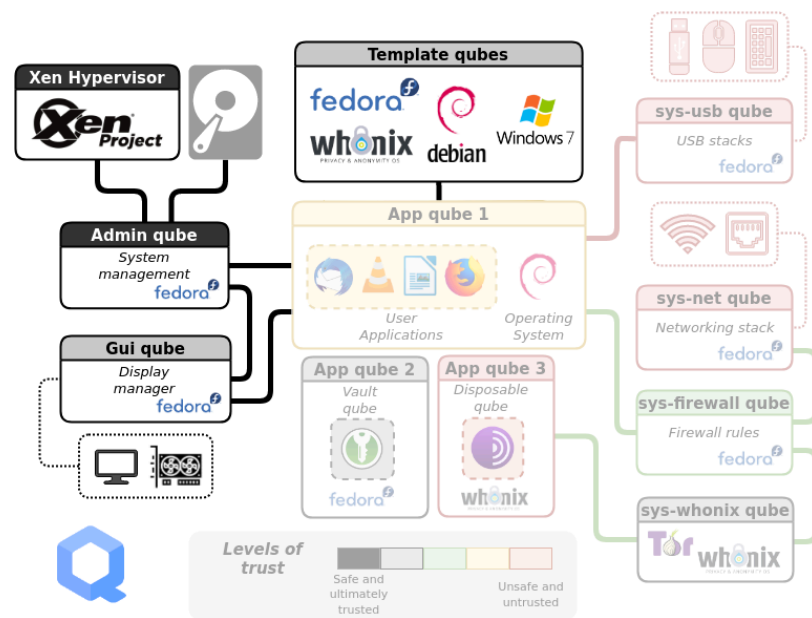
Template qubes
fedora
whonix
PRIVACY & ANONYMITY OS
debian
Windows 7

Xen Hypervisor
Xen Project

Admin qube
System management
fedora

Gui qube
Display manager
fedora

App qube 1
User Applications
Operating System

App qube 2
Vault qube
fedora

App qube 3
Disposable qube
whonix

sys-usb qube
USB stacks
fedora

sys-net qube
Networking stack
fedora

sys-firewall qube
Firewall rules
fedora

sys-whonix qube
Tor
whonix

Levels of trust
Safe and ultimately trusted
Unsafe and untrusted